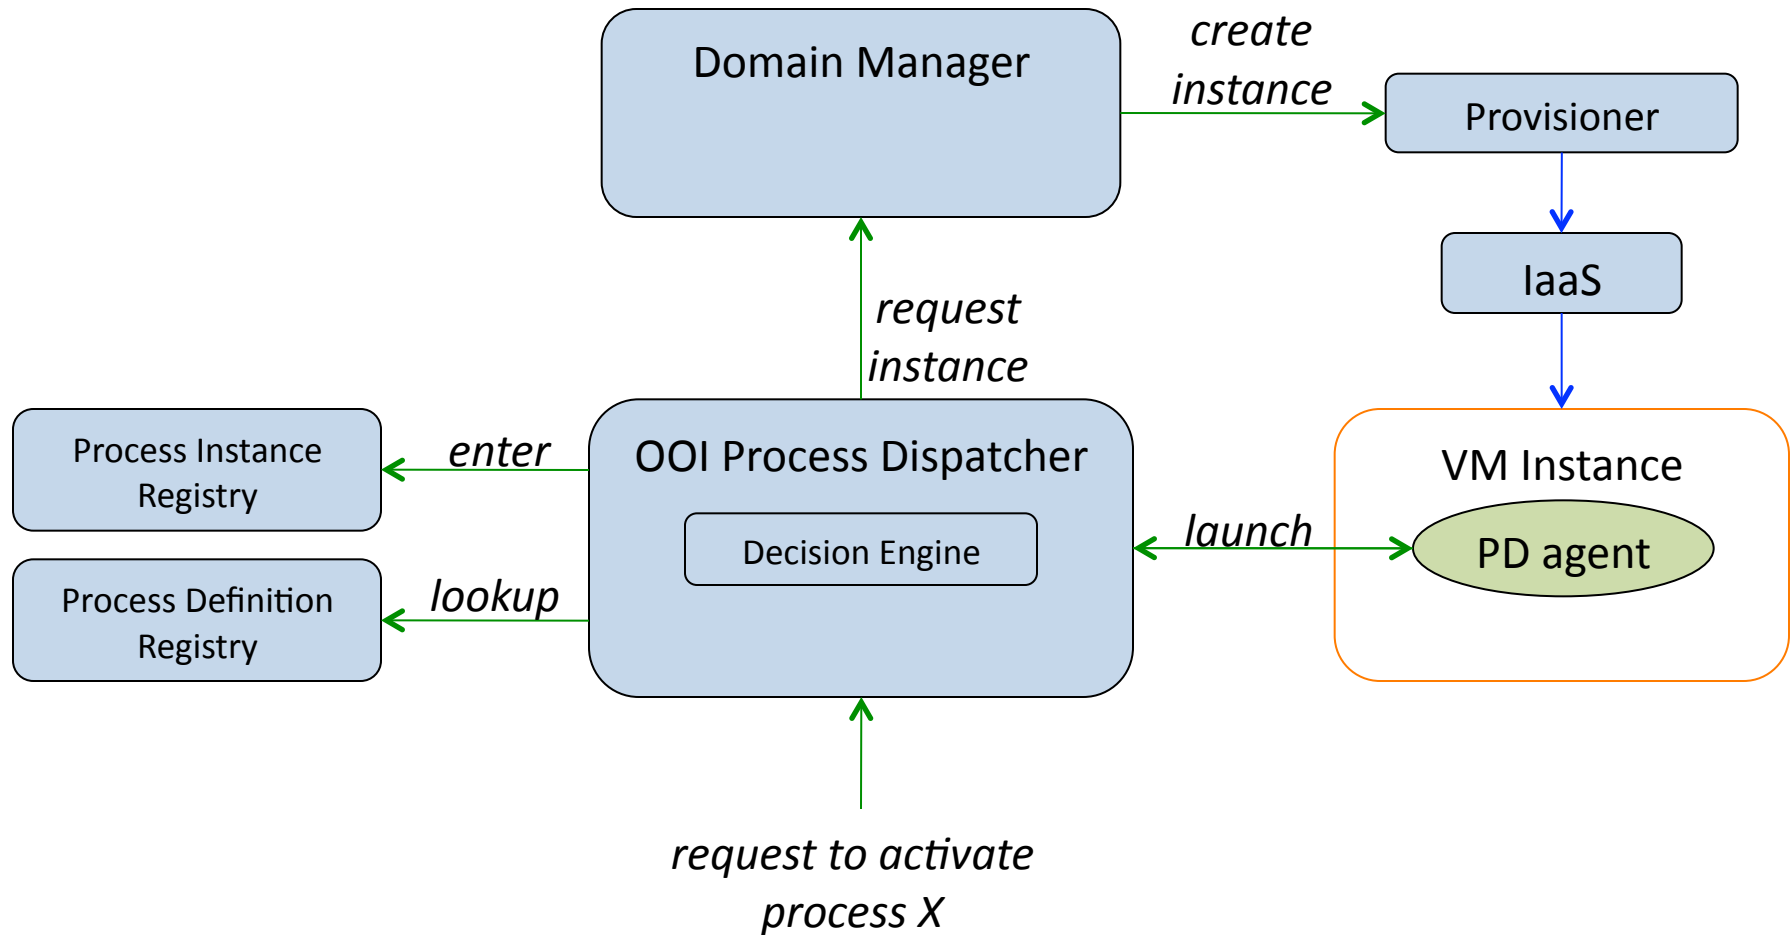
Domain Manager

create instance

Provisioner

IaaS

request instance

Process Instance Registry

enter

OOI Process Dispatcher

Decision Engine

VM Instance

launch

PD agent

Process Definition Registry

lookup

request to activate process X